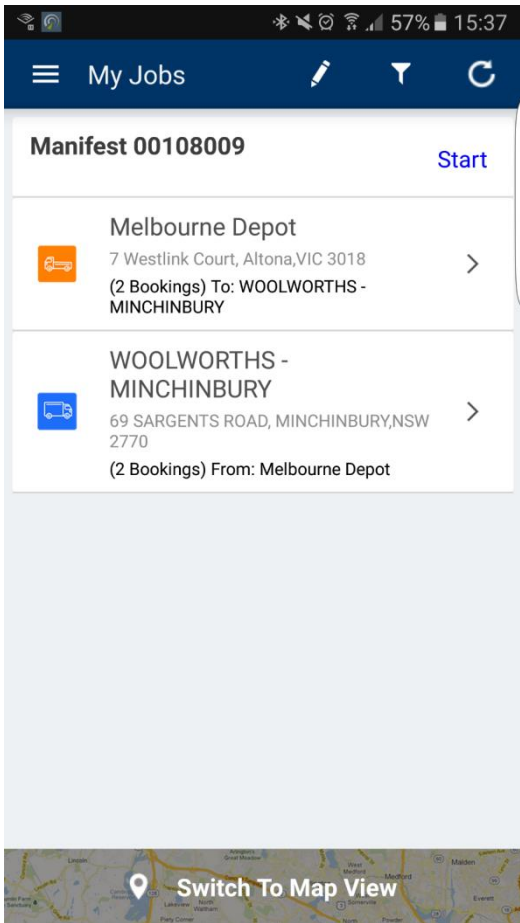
57% 15:37

My Jobs

Manifest 00108009

Start

Melbourne Depot

7 Westlink Court, Altona,VIC 3018

(2 Bookings) To: WOOLWORTHS - MINCHINBURY

WOOLWORTHS - MINCHINBURY

69 SARGENTS ROAD, MINCHINBURY,NSW 2770

(2 Bookings) From: Melbourne Depot

Switch To Map View